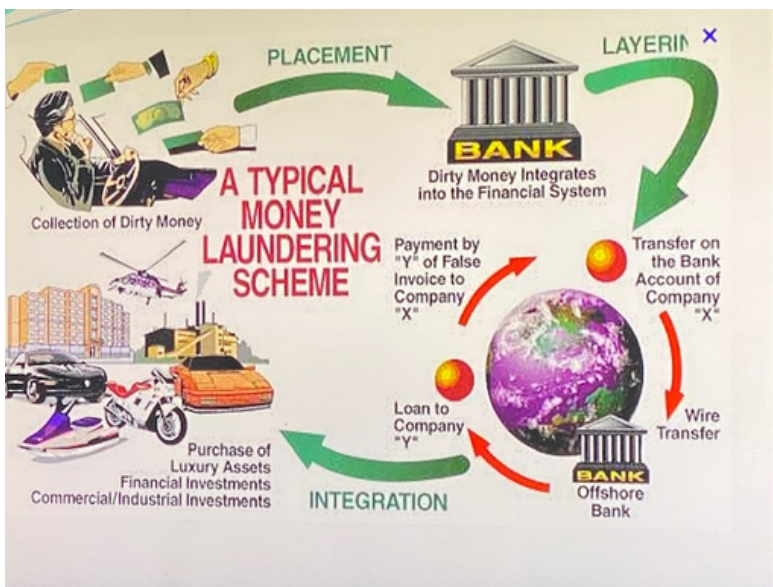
PLACEMENT

LAYERIN

×

BANK

Dirty Money Integrates into the Financial System

Collection of Dirty Money

A TYPICAL MONEY LAUNDERING SCHEME

Payment by "Y" of False Invoice to Company "X"

Transfer on the Bank Account of Company "X"

Loan to Company "Y"

Wire Transfer

BANK

Offshore Bank

Purchase of Luxury Assets Financial Investments Commercial/Industrial Investments

INTEGRATION